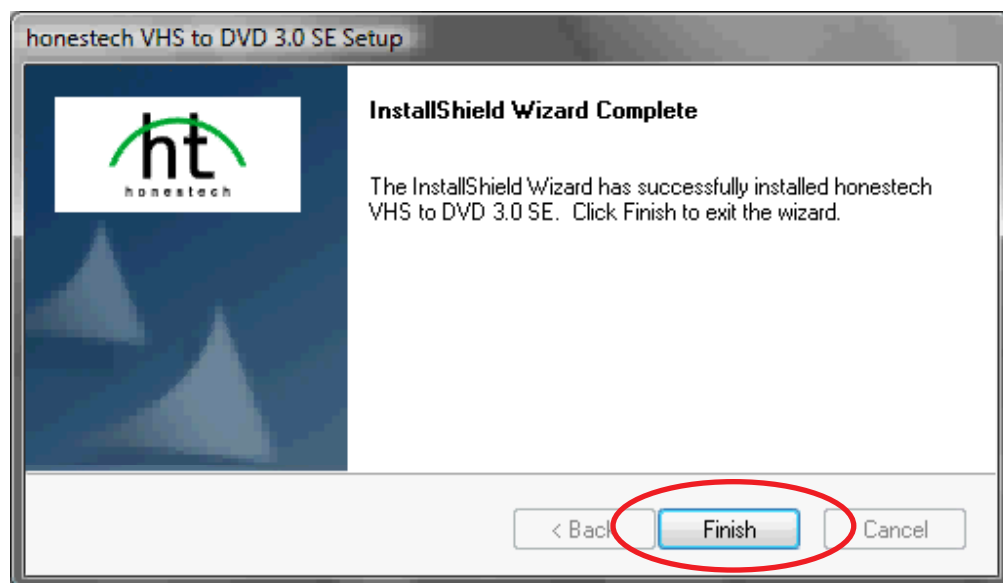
honestech VHS to DVD 3.0 SE Setup

ht
honestech

InstallShield Wizard Complete

The InstallShield Wizard has successfully installed honestech VHS to DVD 3.0 SE. Click Finish to exit the wizard.

< Back

Finish

Cancel